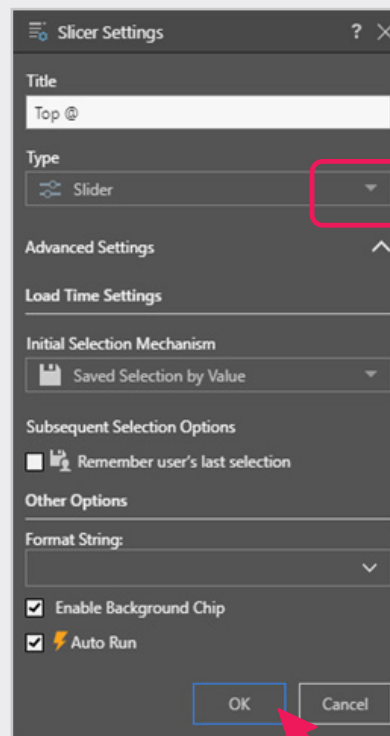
Slicer Settings

?

Title

Top @

Type

Slider

Advanced Settings

Load Time Settings

Initial Selection Mechanism

Saved Selection by Value

Subsequent Selection Options

Remember user's last selection

Other Options

Format String:

Enable Background Chip

Auto Run

OK

Cancel